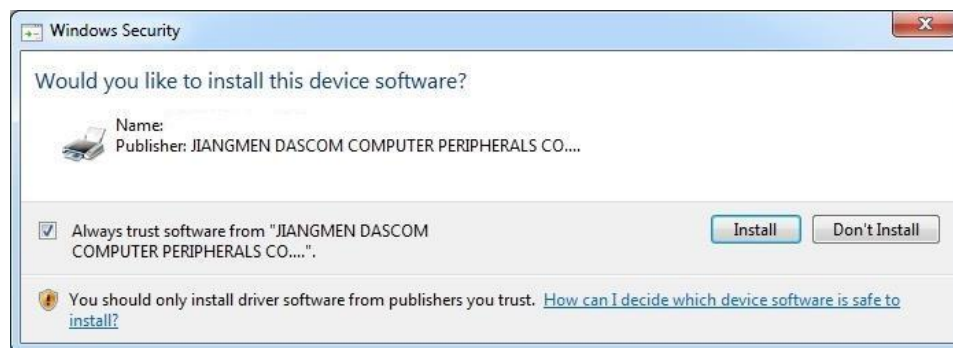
Windows Security

Would you like to install this device software?

Name:
Publisher: JIANGMEN DASCOM COMPUTER PERIPHERALS CO....

Always trust software from "JIANGMEN DASCOM COMPUTER PERIPHERALS CO....".

Install

Don't Install

You should only install driver software from publishers you trust. How can I decide which device software is safe to install?